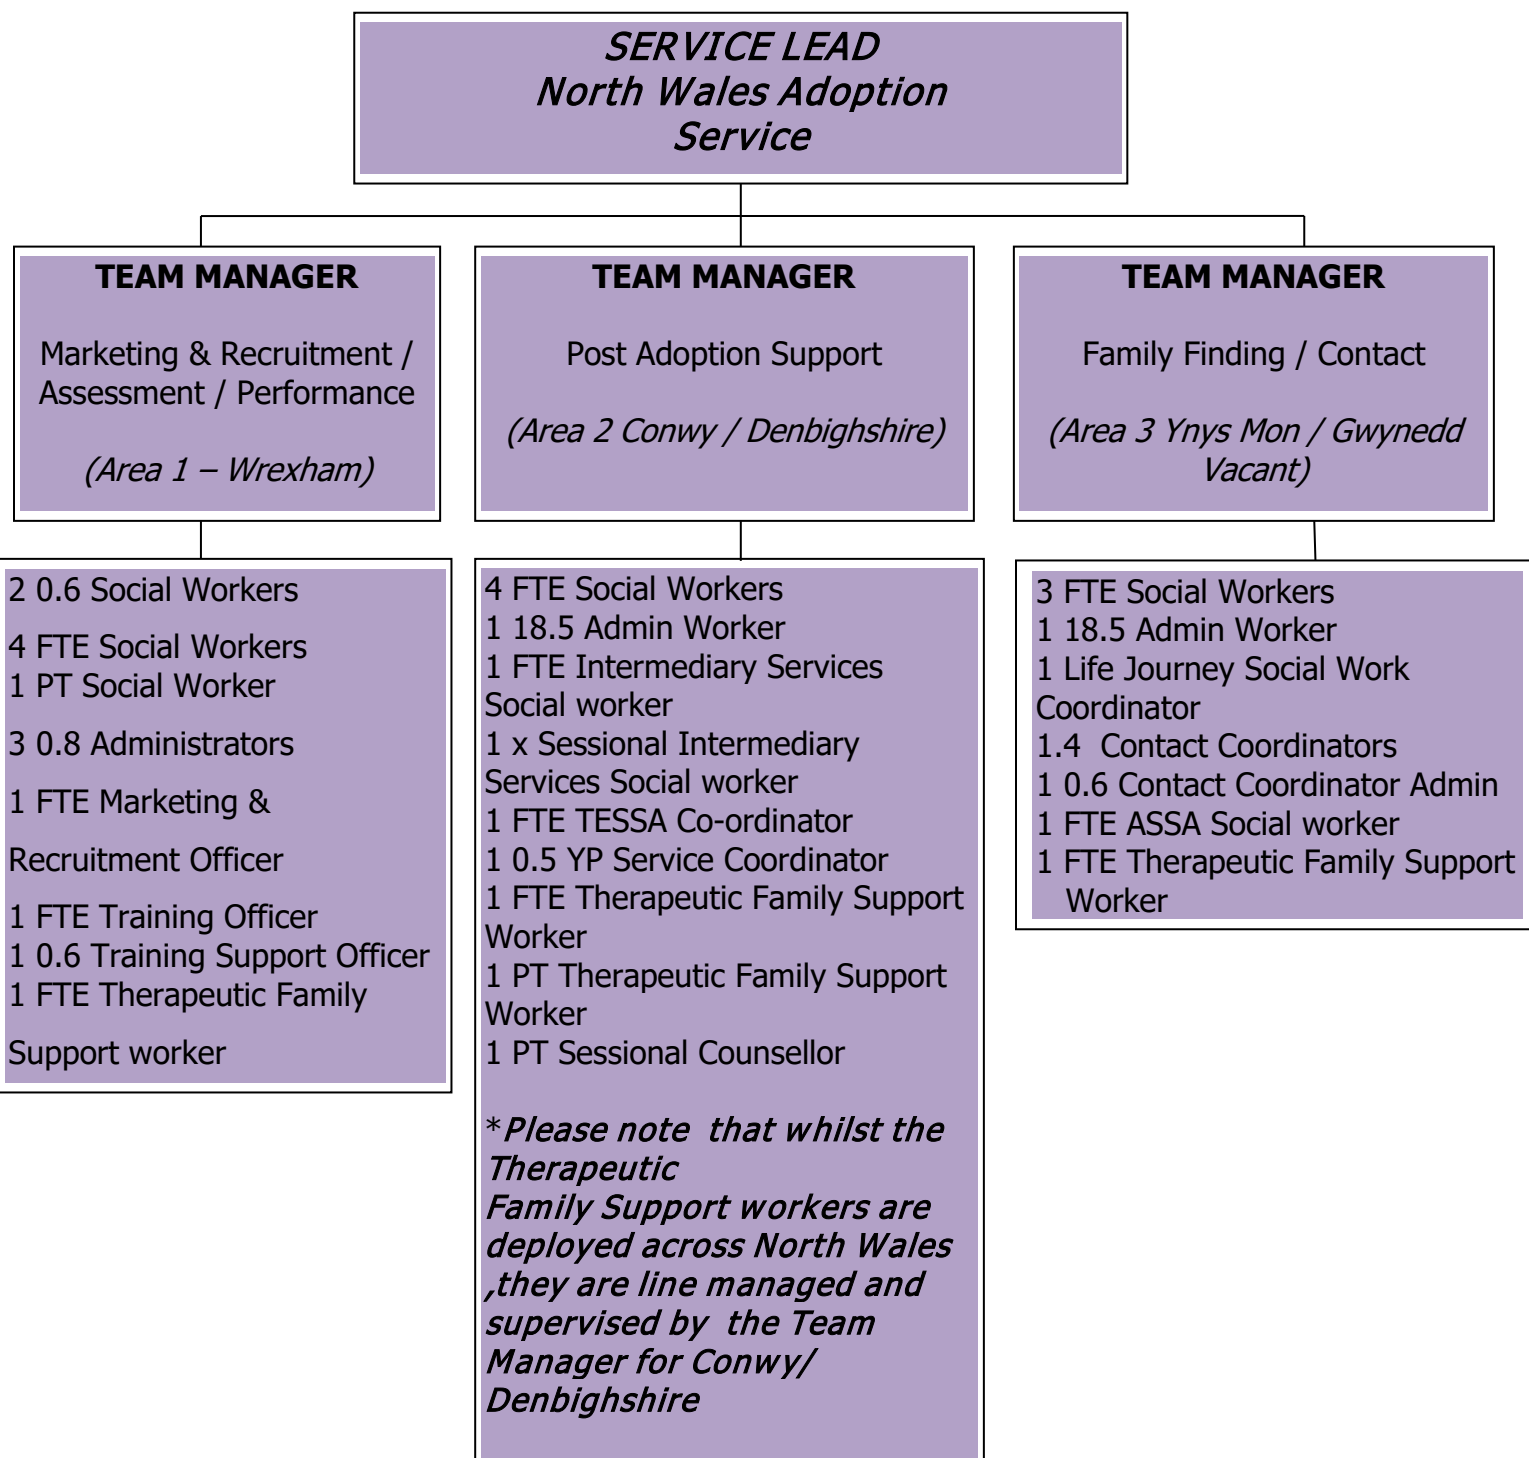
SERVICE LEAD
North Wales Adoption Service

TEAM MANAGER

Marketing & Recruitment / Assessment / Performance

(Area 1 – Wrexham)

TEAM MANAGER

Post Adoption Support

(Area 2 Conwy / Denbighshire)

TEAM MANAGER

Family Finding / Contact

(Area 3 Ynys Mon / Gwynedd Vacant)

2 0.6 Social Workers

4 FTE Social Workers
1 PT Social Worker

3 0.8 Administrators

1 FTE Marketing &

Recruitment Officer

1 FTE Training Officer
1 0.6 Training Support Officer
1 FTE Therapeutic Family

Support worker

4 FTE Social Workers
1 18.5 Admin Worker
1 FTE Intermediary Services Social worker
1 x Sessional Intermediary Services Social worker
1 FTE TESSA Co-ordinator
1 0.5 YP Service Coordinator
1 FTE Therapeutic Family Support Worker
1 PT Therapeutic Family Support Worker
1 PT Sessional Counsellor

*Please note that whilst the Therapeutic Family Support workers are deployed across North Wales ,they are line managed and supervised by the Team Manager for Conwy/ Denbighshire

3 FTE Social Workers
1 18.5 Admin Worker
1 Life Journey Social Work Coordinator
1.4 Contact Coordinators
1 0.6 Contact Coordinator Admin
1 FTE ASSA Social worker
1 FTE Therapeutic Family Support Worker